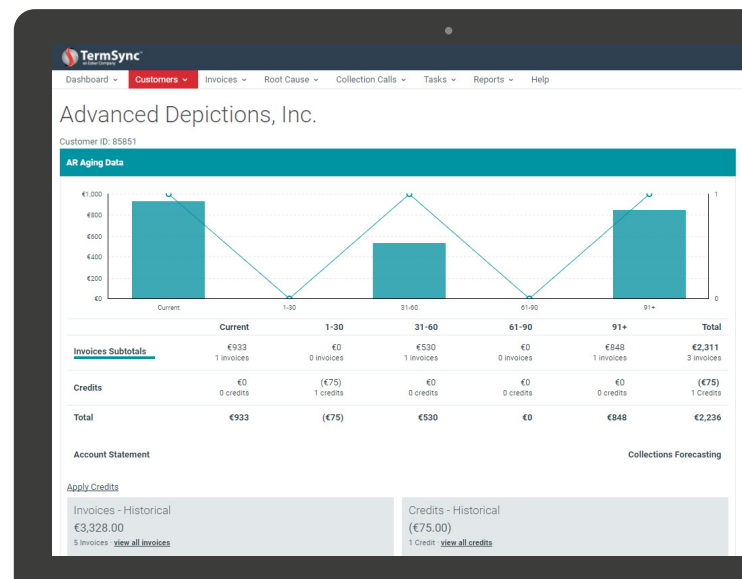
TermSync
an Esker Company

Dashboard ⌄ Customers ⌄ Invoices ⌄ Root Cause ⌄ Collection Calls ⌄ Tasks ⌄ Reports ⌄ Help

Advanced Depictions, Inc.

Customer ID: 85851

AR Aging Data

€1,000
€800
€600
€400
€200
€0

1
0

Current 1-30 31-60 61-90 91+

| | Current | 1-30 | 31-60 | 61-90 | 91+ | Total |
|---|---|---|---|---|---|---|
| Invoices Subtotals | €933 1 invoices | €0 0 invoices | €530 1 invoices | €0 0 invoices | €848 1 invoices | €2,311 3 invoices |
| Credits | €0 0 credits | (€75) 1 credits | €0 0 credits | €0 0 credits | €0 0 credits | (€75) 1 Credits |
| Total | €933 | (€75) | €530 | €0 | €848 | €2,236 |

Account Statement

Collections Forecasting

Apply Credits

Invoices - Historical
€3,328.00
5 Invoices · view all invoices

Credits - Historical
(€75.00)
1 Credit · view all credits